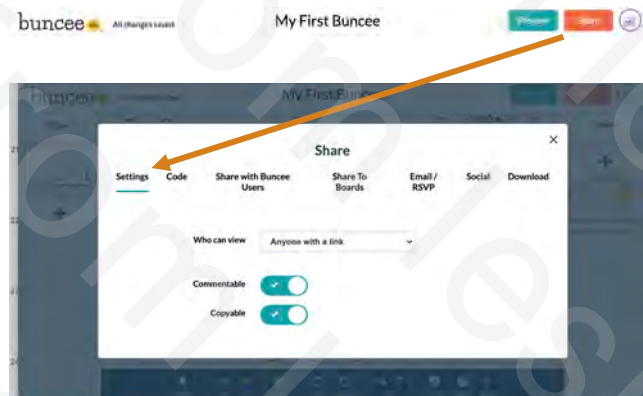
buncee All changes saved

My First Buncee

Present Share

buncee

My First Buncee

Share

Settings Code Share with Buncee Users Share To Boards Email / RSVP Social Download

Who can view Anyone with a link

Commentable

Copyable